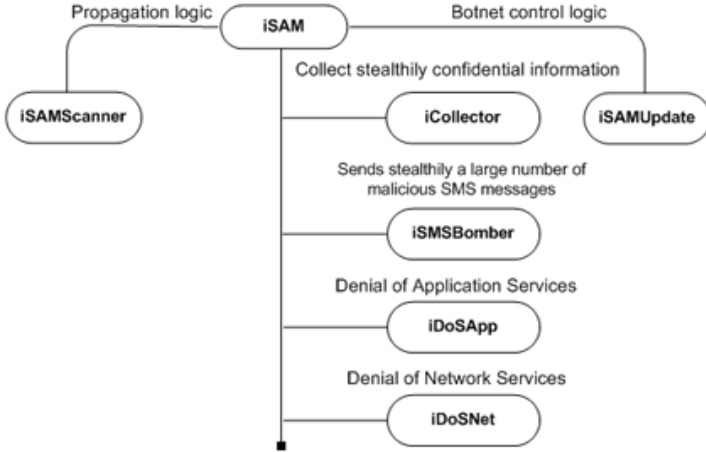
Propagation logic

iSAM

Botnet control logic

iSAMScanner

Collect stealthily confidential information

iCollector

iSAMUpdate

Sends stealthily a large number of malicious SMS messages

iSMSBomber

Denial of Application Services

iDoSApp

Denial of Network Services

iDoSNet